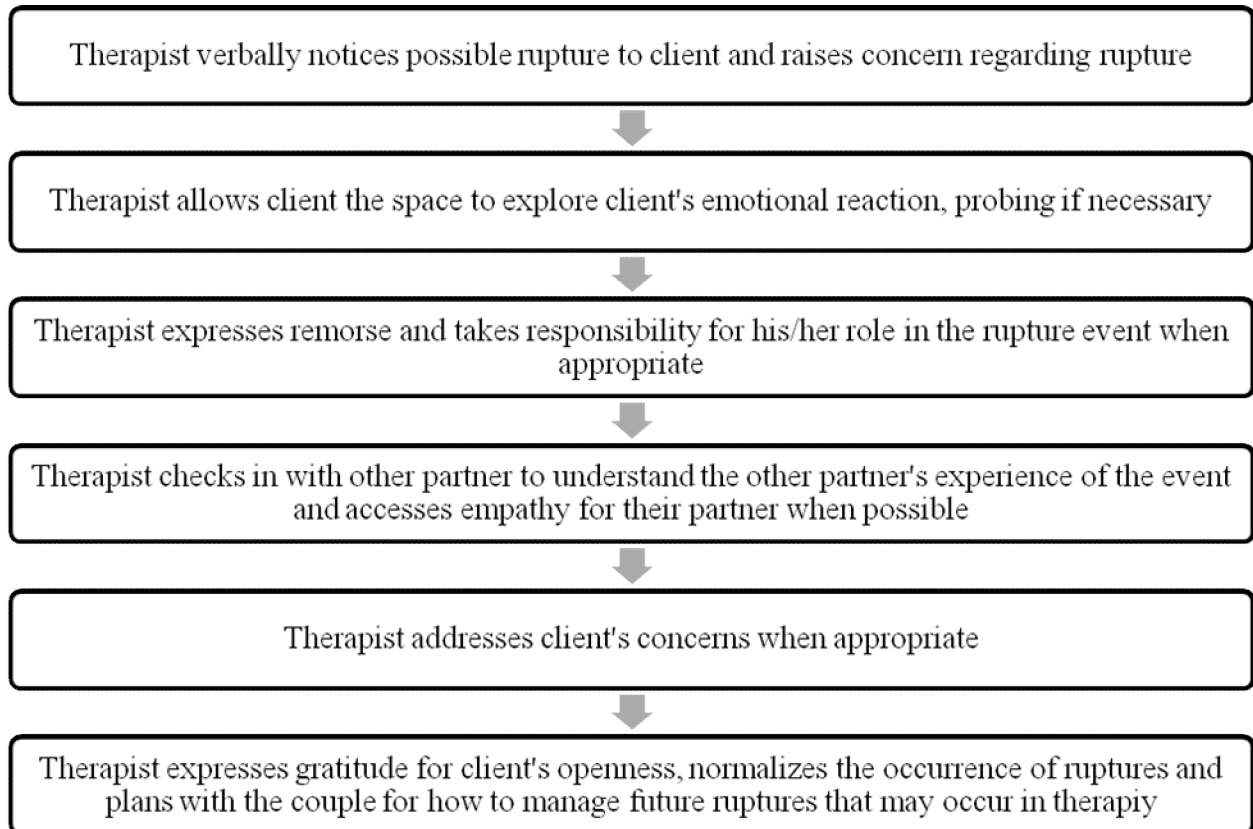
Therapist verbally notices possible rupture to client and raises concern regarding rupture

Therapist allows client the space to explore client's emotional reaction, probing if necessary

Therapist expresses remorse and takes responsibility for his/her role in the rupture event when appropriate

Therapist checks in with other partner to understand the other partner's experience of the event and accesses empathy for their partner when possible

Therapist addresses client's concerns when appropriate

Therapist expresses gratitude for client's openness, normalizes the occurrence of ruptures and plans with the couple for how to manage future ruptures that may occur in therapiy